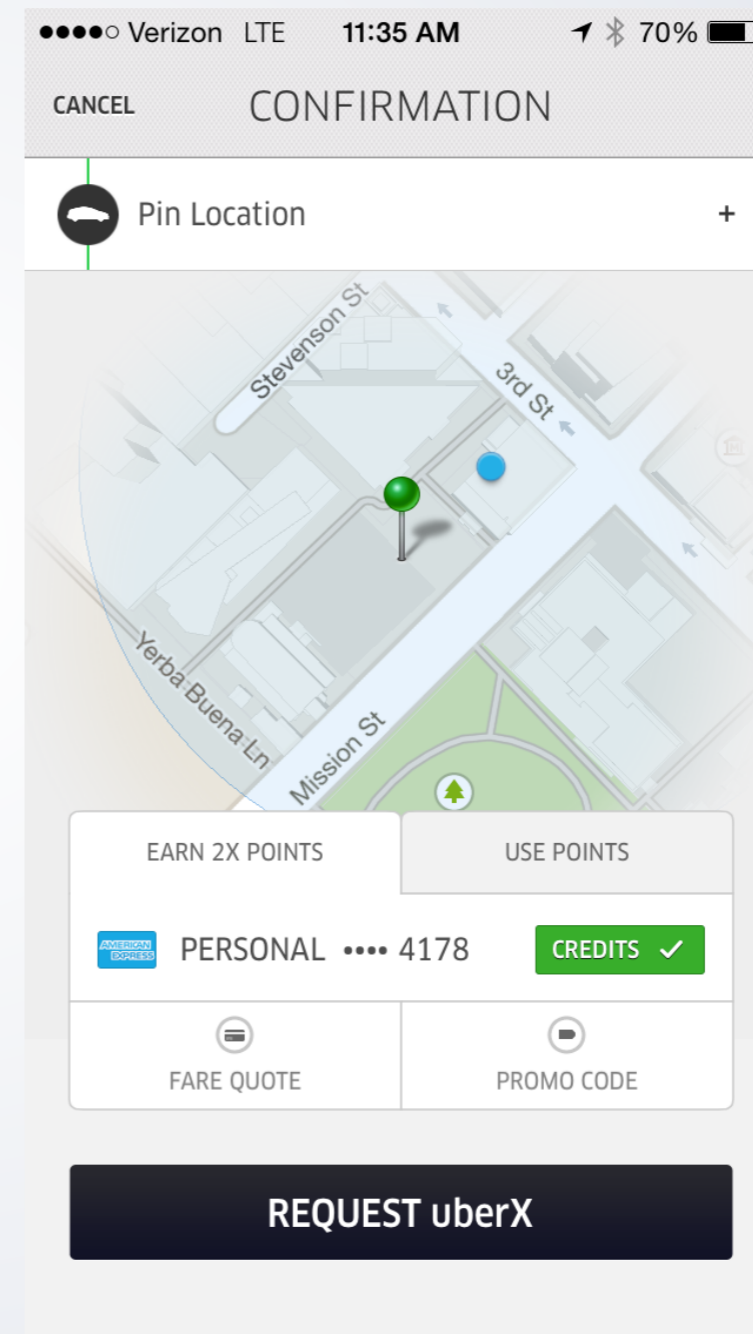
●●●●○ Verizon LTE 11:35 AM 70%

CANCEL CONFIRMATION

Pin Location +

Stevenson St
3rd St
Yerba Buena Ln
Mission St

EARN 2X POINTS
USE POINTS

AMERICAN EXPRESS
PERSONAL •••• 4178
CREDITS ✓

FARE QUOTE
PROMO CODE

REQUEST uberX